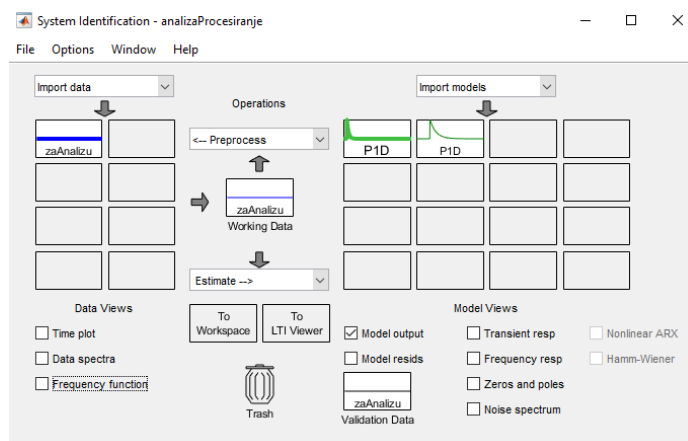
System Identification - analizaProcesiranje

File Options Window Help

Import data

Operations

Import models

zaAnalizu

<-- Preprocess

P1D

P1D

zaAnalizu

Working Data

Estimate -->

Data Views

To Workspace

To LTI Viewer

Model Views

Time plot

Data spectra

Frequency function

Trash

Model output

Model resids

zaAnalizu

Validation Data

Transient resp

Frequency resp

Zeros and poles

Noise spectrum

Nonlinear ARX

Hamm-Wiener